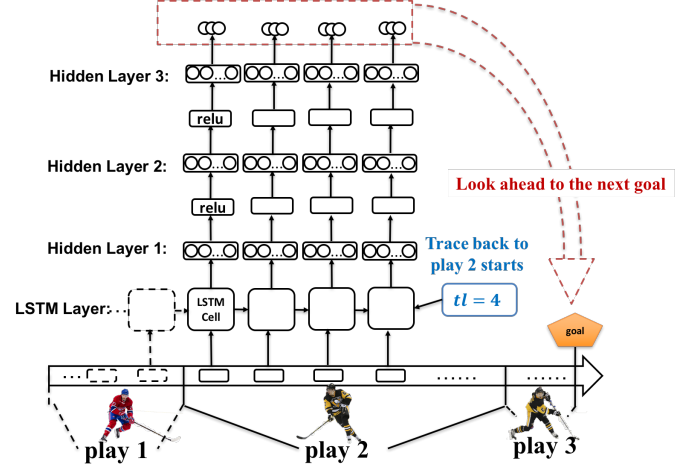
Hidden Layer 3:

relu

Hidden Layer 2:

relu

Hidden Layer 1:

LSTM Layer:

LSTM Cell

Look ahead to the next goal

Trace back to play 2 starts

$tl = 4$

goal

...

......

......

play 1

play 2

play 3